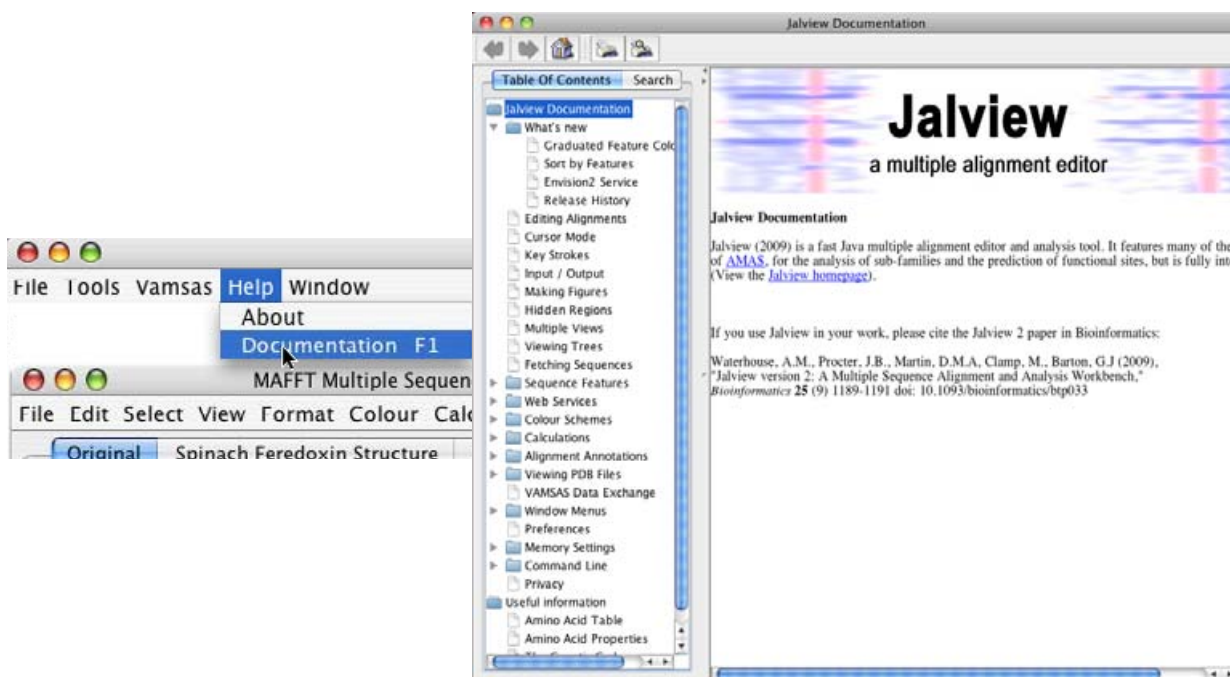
File Tools Vamsas Help Window
About
Documentation F1

MAFFT Multiple Sequen

File Edit Select View Format Colour Calc

Original Spinach Feredoxin Structure

Jalview Documentation

Table Of Contents Search

Jalview Documentation
What's new
Graduated Feature Colo
Sort by Features
Envision2 Service
Release History
Editing Alignments
Cursor Mode
Key Strokes
Input / Output
Making Figures
Hidden Regions
Multiple Views
Viewing Trees
Fetching Sequences
Sequence Features
Web Services
Colour Schemes
Calculations
Alignment Annotations
Viewing PDB Files
VAMSAS Data Exchange
Window Menus
Preferences
Memory Settings
Command Line
Privacy
Useful information
Amino Acid Table
Amino Acid Properties

Jalview
a multiple alignment editor

Jalview Documentation

Jalview (2009) is a fast Java multiple alignment editor and analysis tool. It features many of the of AMAS, for the analysis of sub-families and the prediction of functional sites, but is fully int (View the Jalview homepage).

If you use Jalview in your work, please cite the Jalview 2 paper in Bioinformatics:

Waterhouse, A.M., Procter, J.B., Martin, D.M.A, Clamp, M., Barton, G.J (2009), "Jalview version 2: A Multiple Sequence Alignment and Analysis Workbench," Bioinformatics 25 (9) 1189-1191 doi: 10.1093/bioinformatics/btp033